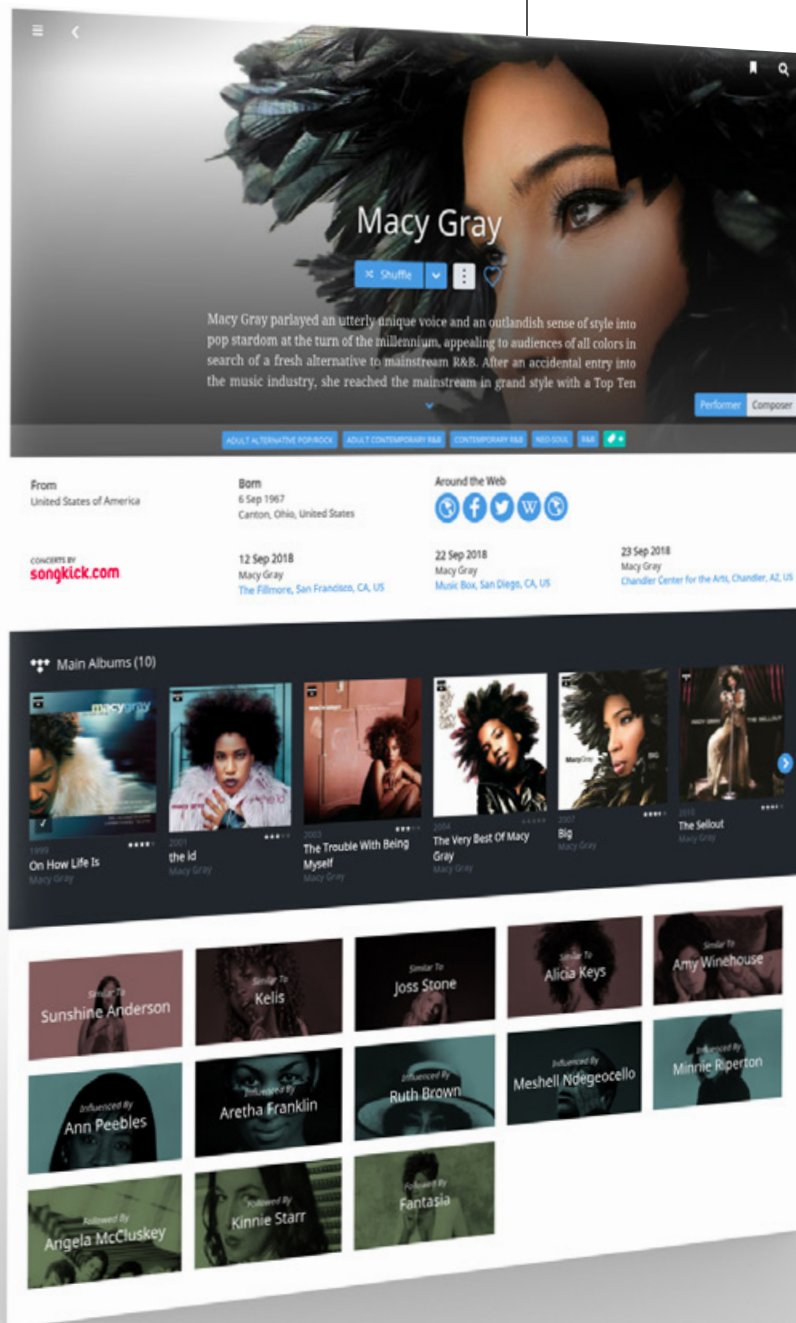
Macy Gray

Shuffle

Macy Gray parlayed an utterly unique voice and an outlandish sense of style into pop stardom at the turn of the millennium, appealing to audiences of all colors in search of a fresh alternative to mainstream R&B. After an accidental entry into the music industry, she reached the mainstream in grand style with a Top Ten

Performer Composer

ADULT ALTERNATIVE POP/ROCK ADULT CONTEMPORARY R&B CONTEMPORARY R&B NEO-SOUL R&B

From
United States of America

Born
6 Sep 1967
Canton, Ohio, United States

Around the Web

CONCERTS BY
songkick.com

12 Sep 2018
Macy Gray
The Fillmore, San Francisco, CA, US

22 Sep 2018
Macy Gray
Music Box, San Diego, CA, US

23 Sep 2018
Macy Gray
Chandler Center for the Arts, Chandler, AZ, US

Main Albums (10)

1999
On How Life Is
Macy Gray

2001
the id
Macy Gray

2003
The Trouble With Being Myself
Macy Gray

2004
The Very Best Of Macy Gray
Macy Gray

2007
Big
Macy Gray

2018
The Sellout
Macy Gray

Similar To
Sunshine Anderson

Similar To
Kelis

Similar To
Joss Stone

Similar To
Alicia Keys

Similar To
Amy Winehouse

Influenced By
Ann Peebles

Influenced By
Aretha Franklin

Influenced By
Ruth Brown

Influenced By
Meshell Ndegeocello

Influenced By
Minnie Riperton

Followed By
Angela McCluskey

Followed By
Kinnie Starr

Followed By
Fantasia